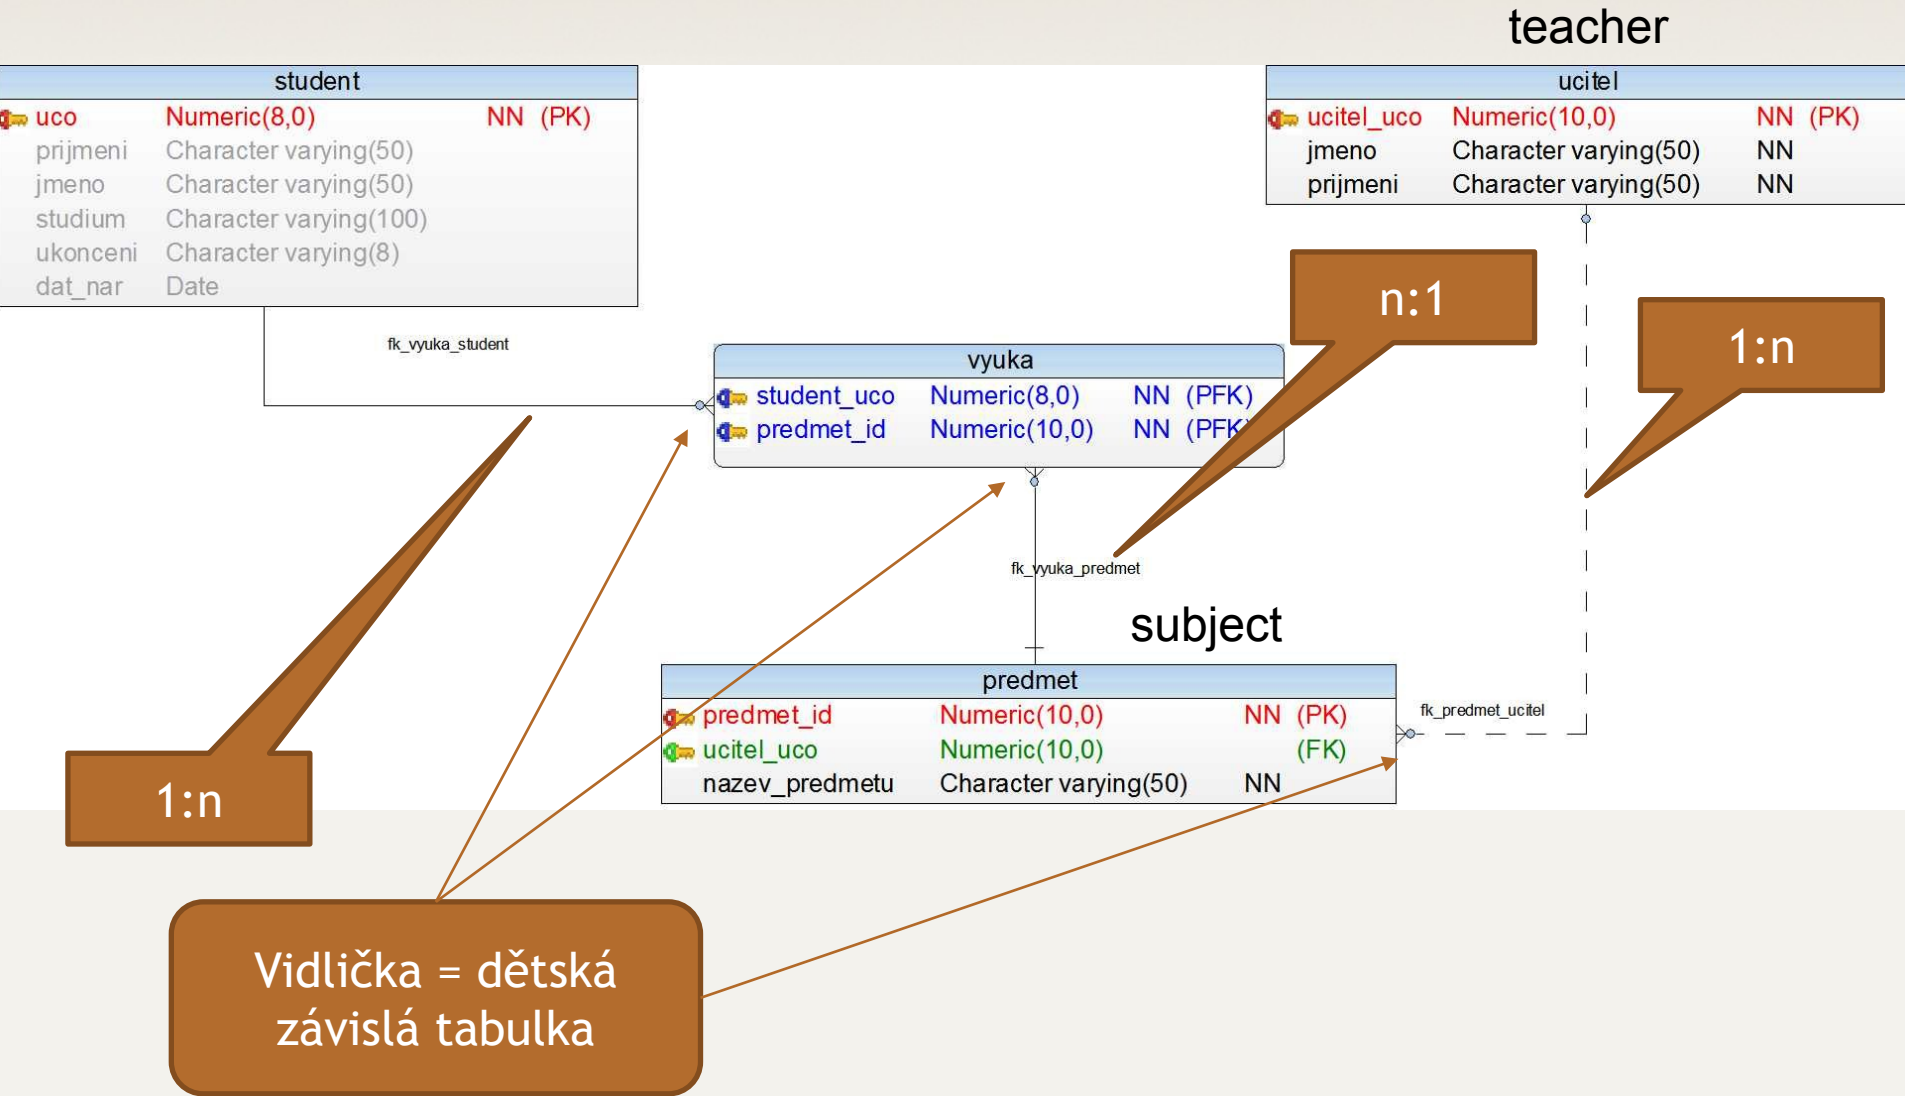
teacher

student

| | | | |
|---|---|---|---|
| uco | Numeric(8,0) | NN | (PK) |
| prijmeni | Character varying(50) | | |
| jmeno | Character varying(50) | | |
| studium | Character varying(100) | | |
| ukonceni | Character varying(8) | | |
| dat_nar | Date | | |

ucitel

| | | | |
|---|---|---|---|
| ucitel_uco | Numeric(10,0) | NN | (PK) |
| jmeno | Character varying(50) | NN | |
| prijmeni | Character varying(50) | NN | |

n:1

1:n

fk_vyuka_student

vyuka

| | | | |
|---|---|---|---|
| student_uco | Numeric(8,0) | NN | (PFK) |
| predmet_id | Numeric(10,0) | NN | (PFK) |

fk_vyuka_predmet

subject

predmet

| | | | |
|---|---|---|---|
| predmet_id | Numeric(10,0) | NN | (PK) |
| ucitel_uco | Numeric(10,0) | | (FK) |
| nazev_predmetu | Character varying(50) | NN | |

fk_predmet_ucitel

1:n

Vidlička = dětská závislá tabulka